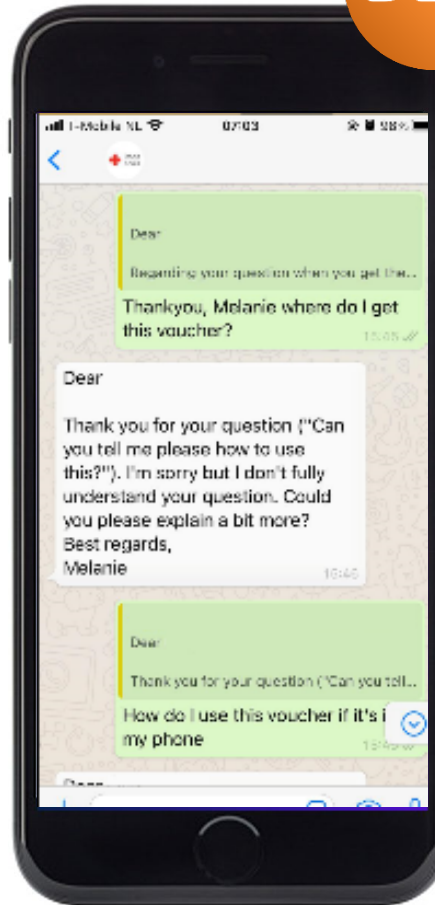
T-Mobile NL 07:03 58%

Dear

Regarding your question when you get the...

Thankyou, Melanie where do I get this voucher?
15:45

Dear

Thank you for your question ("Can you tell me please how to use this?"). I'm sorry but I don't fully understand your question. Could you please explain a bit more?
Best regards,
Melanie
15:46

Dear

Thank you for your question ("Can you tell...

How do I use this voucher if it's i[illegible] my phone
15:4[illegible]

Dear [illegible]